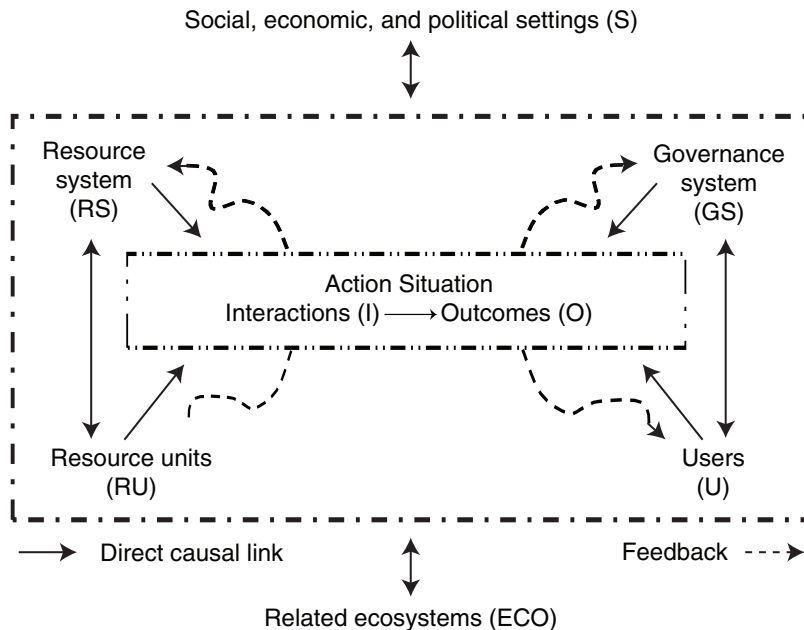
Social, economic, and political settings (S)

Resource system (RS)

Governance system (GS)

Action Situation
Interactions (I) ⟶ Outcomes (O)

Resource units (RU)

Users (U)

⟶ Direct causal link

Feedback - - -▸

Related ecosystems (ECO)